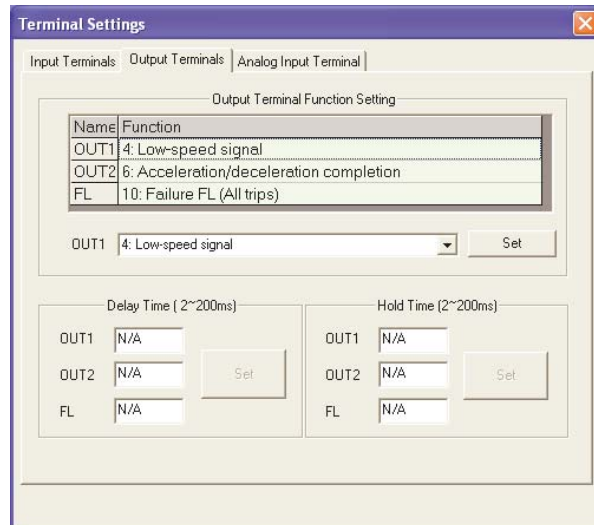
Terminal Settings

Input Terminals | Output Terminals | Analog Input Terminal

Output Terminal Function Setting

| Name | Function |
|---|---|
| OUT1 | 4: Low-speed signal |
| OUT2 | 6: Acceleration/deceleration completion |
| FL | 10: Failure FL (All trips) |

OUT1 4: Low-speed signal Set

Delay Time ( 2~200ms)

OUT1 N/A
OUT2 N/A
FL N/A
Set

Hold Time (2~200ms)

OUT1 N/A
OUT2 N/A
FL N/A
Set